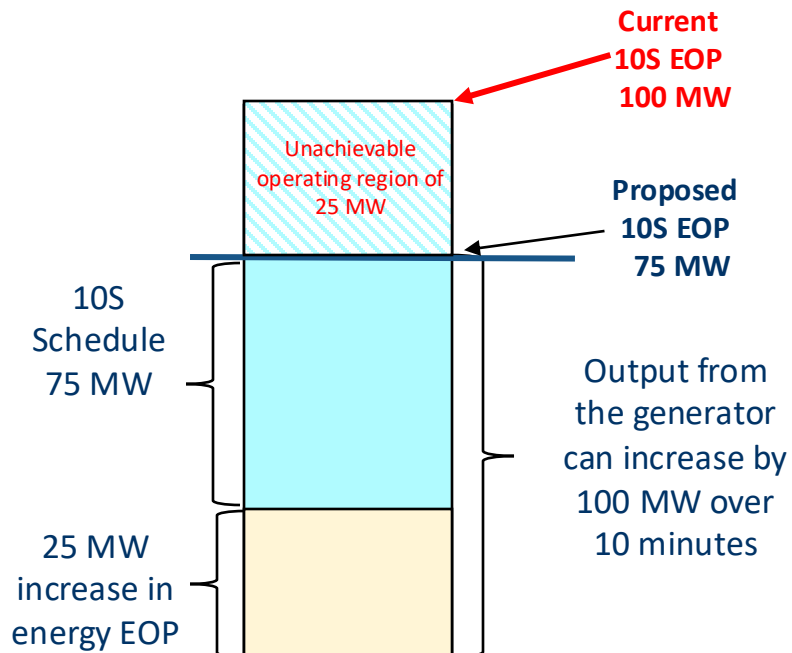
Current 10S EOP 100 MW

Unachievable operating region of 25 MW

Proposed 10S EOP 75 MW

10S Schedule 75 MW

Output from the generator can increase by 100 MW over 10 minutes

25 MW increase in energy EOP